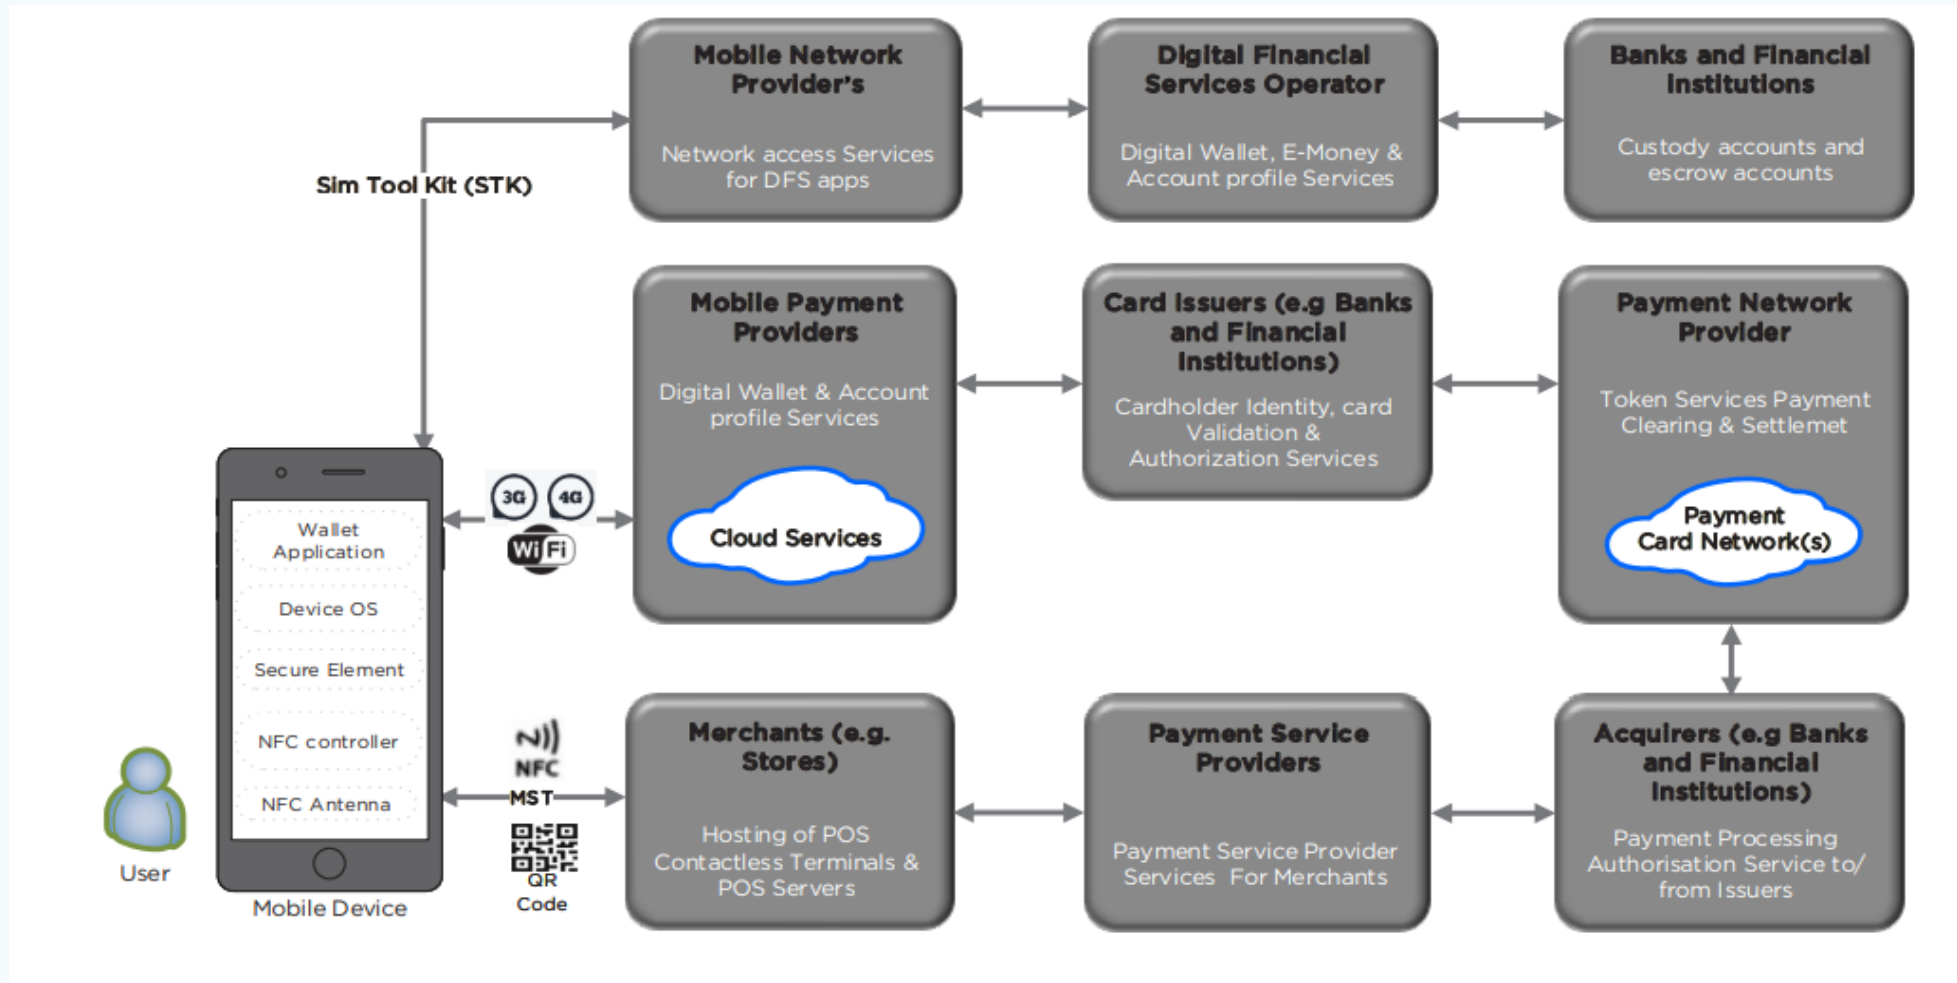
Mobile Network Provider's

Network access Services for DFS apps

Digital Financial Services Operator

Digital Wallet, E-Money & Account profile Services

Banks and Financial Institutions

Custody accounts and escrow accounts

Sim Tool Kit (STK)

Mobile Payment Providers

Digital Wallet & Account profile Services

Cloud Services

Card Issuers (e.g Banks and Financial Institutions)

Cardholder Identity, card Validation & Authorization Services

Payment Network Provider

Token Services Payment Clearing & Settlemet

Payment Card Network(s)

Wallet Application

Device OS

Secure Element

NFC controller

NFC Antenna

3G 4G

WiFi

NFC

MST

QR Code

User

Mobile Device

Merchants (e.g. Stores)

Hosting of POS Contactless Terminals & POS Servers

Payment Service Providers

Payment Service Provider Services For Merchants

Acquirers (e.g Banks and Financial Institutions)

Payment Processing Authorisation Service to/ from Issuers